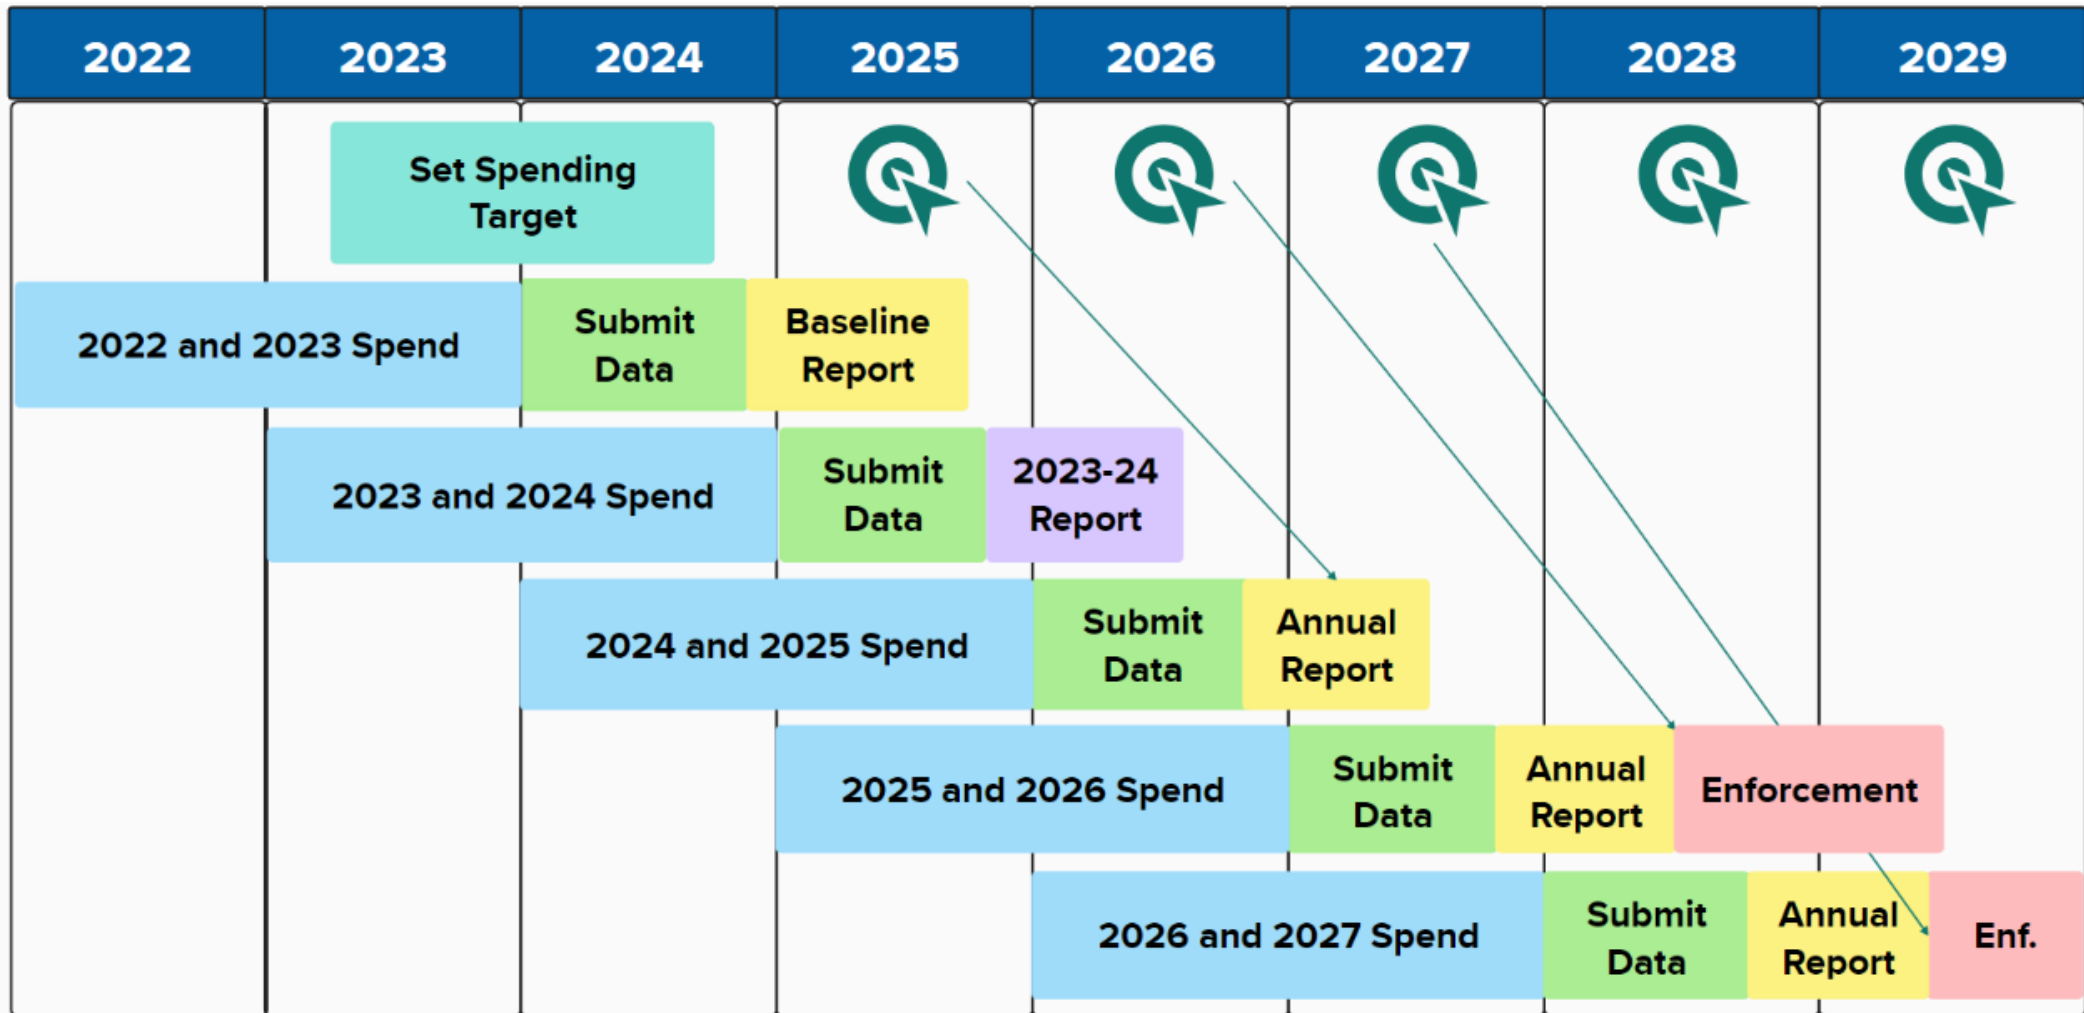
| 2022 | 2023 | 2024 | 2025 | 2026 | 2027 | 2028 | 2029 |
|---|---|---|---|---|---|---|---|

Set Spending Target

2022 and 2023 Spend
Submit Data
Baseline Report

2023 and 2024 Spend
Submit Data
2023-24 Report

2024 and 2025 Spend
Submit Data
Annual Report

2025 and 2026 Spend
Submit Data
Annual Report
Enforcement

2026 and 2027 Spend
Submit Data
Annual Report
Enf.